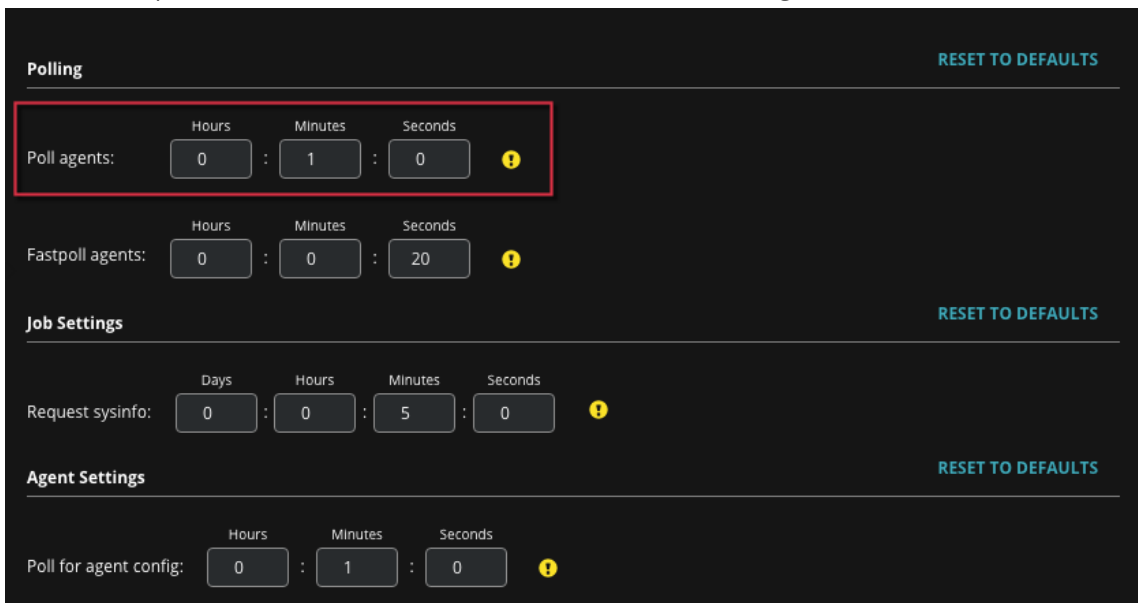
Polling

RESET TO DEFAULTS

Hours Minutes Seconds

Poll agents: 0 : 1 : 0

Hours Minutes Seconds

Fastpoll agents: 0 : 0 : 20

Job Settings

RESET TO DEFAULTS

Days Hours Minutes Seconds

Request sysinfo: 0 : 0 : 5 : 0

Agent Settings

RESET TO DEFAULTS

Hours Minutes Seconds

Poll for agent config: 0 : 1 : 0